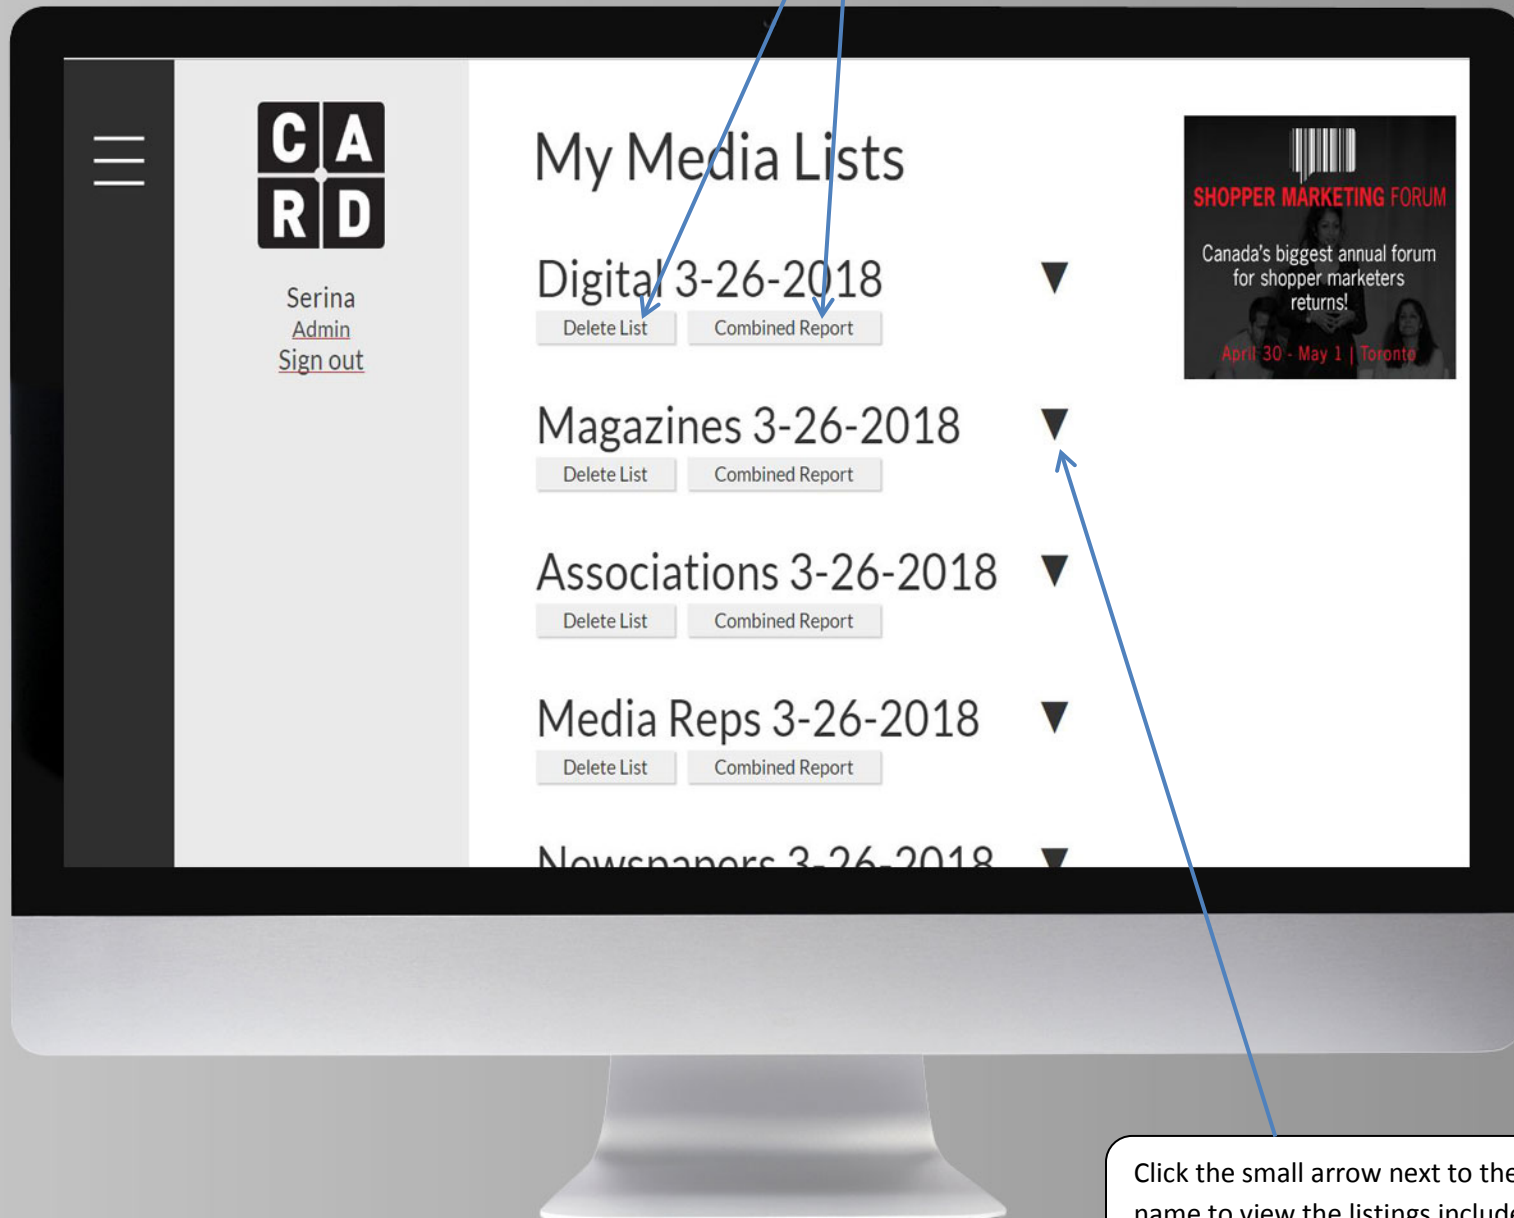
C A
R D

Serina
Admin
Sign out

My Media Lists

Digital 3-26-2018 ▼
Delete List Combined Report

Magazines 3-26-2018 ▼
Delete List Combined Report

Associations 3-26-2018 ▼
Delete List Combined Report

Media Reps 3-26-2018 ▼
Delete List Combined Report

Newspapers 3-26-2018 ▼

SHOPPER MARKETING FORUM

Canada's biggest annual forum for shopper marketers returns!

April 30 - May 1 | Toronto

Click the small arrow next to the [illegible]
name to view the listings include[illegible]